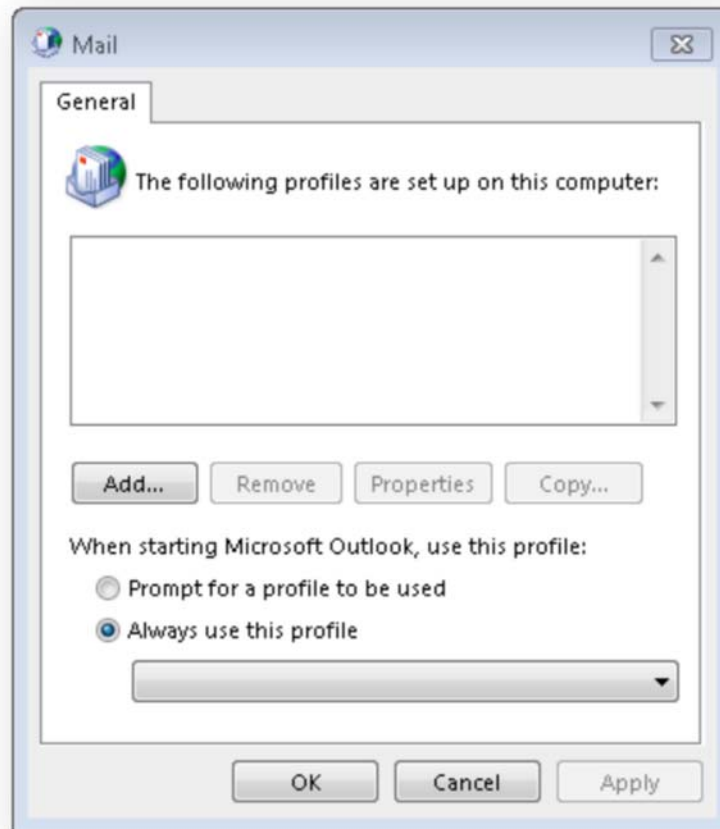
Mail

General

The following profiles are set up on this computer:

Add... Remove Properties Copy...

When starting Microsoft Outlook, use this profile:

Prompt for a profile to be used

Always use this profile

OK Cancel Apply